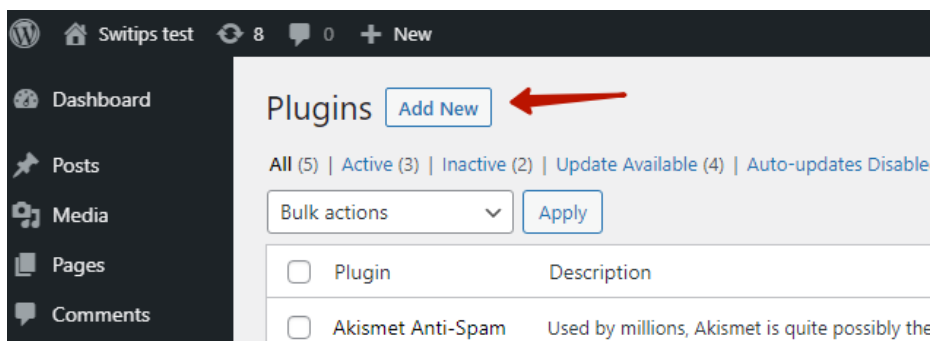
Switips test 8 0 New

Dashboard

Posts

Media

Pages

Comments

Plugins Add New

All (5) | Active (3) | Inactive (2) | Update Available (4) | Auto-updates Disable

Bulk actions

Apply

Plugin

Description

Akismet Anti-Spam

Used by millions, Akismet is quite possibly the